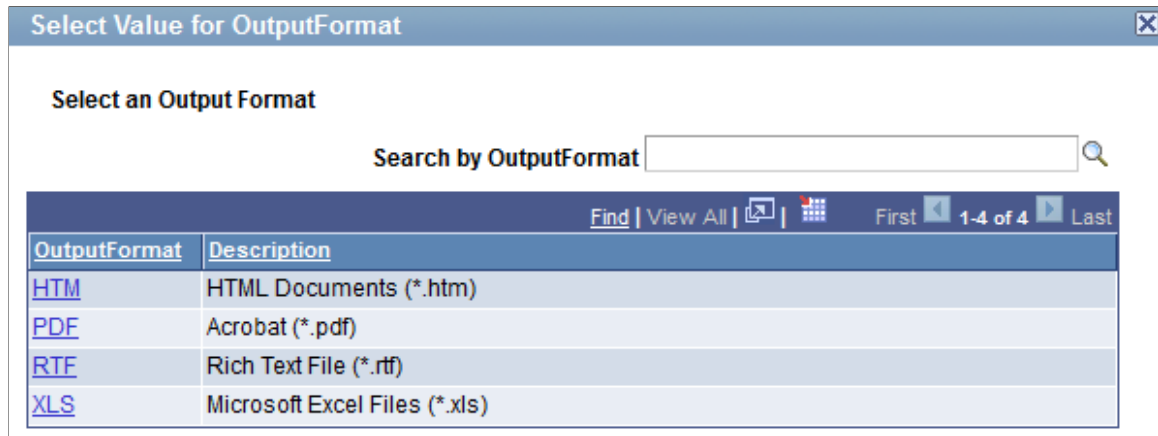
Select Value for OutputFormat

Select an Output Format

Search by OutputFormat

Find | View All | | First 1-4 of 4 Last

| OutputFormat | Description |
|---|---|
| HTM | HTML Documents (*.htm) |
| PDF | Acrobat (*.pdf) |
| RTF | Rich Text File (*.rtf) |
| XLS | Microsoft Excel Files (*.xls) |